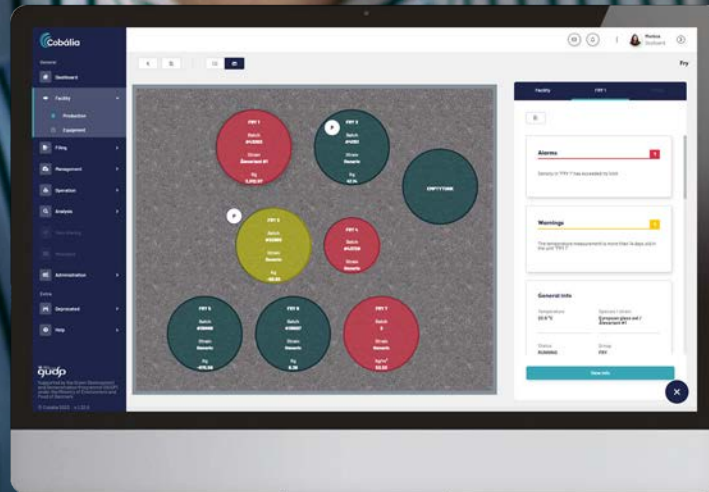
Cobália

General

Dashboard

Facility

Production

Equipment

Filling

Management

Operation

Analysis

Administration

Extra

Deprecated

Help

gudp

© Cobália 2022 - v.1.22.0

Fry

FRY 1
Batch
#14582
Strain
Glossaire #1
Kg
5,010.57

FRY 2
Batch
#14583
Strain
Genetic
Kg
47.5

EMPTY TANK

FRY 3
Batch
#15068
Strain
Genetic
Kg
-68.00

FRY 4
Batch
#14759
Strain
Genetic

FRY 5
Batch
#18090
Strain
Genetic
Kg
-476.08

FRY 6
Batch
#18097
Strain
Genetic
Kg
8.39

FRY 7
Batch
3
Strain
Genetic
kg/m³
32.93

Facility

FRY 1

Alarms

Warnings

General info

Temperature

Species / strain

Status

Group

FRY

View info